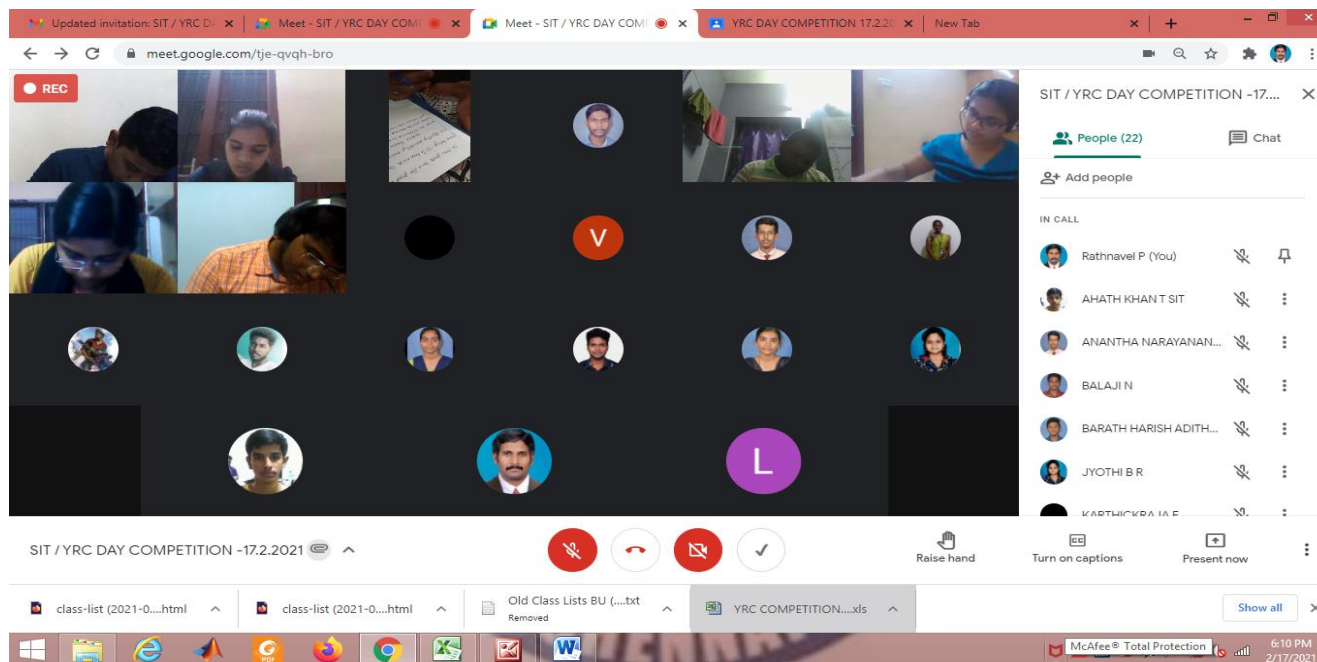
Updated invitation: SIT / YRC D ×
Meet - SIT / YRC DAY COM ×
Meet - SIT / YRC DAY COM ×
YRC DAY COMPETITION 17.2.2 ×
New Tab ×
+

meet.google.com/tje-qvqh-bro

REC

V

L

SIT / YRC DAY COMPETITION -17....

People (22)
Chat

Add people

IN CALL

Rathnavel P (You)
AHATH KHAN T SIT
ANANTHA NARAYANAN...
BALAJI N
BARATH HARISH ADITH...
JYOTHI B R
KARTHICKRAJA E

SIT / YRC DAY COMPETITION -17.2.2021

Raise hand
Turn on captions
Present now

class-list (2021-0....html
class-list (2021-0....html
Old Class Lists BU (....txt
Removed
YRC COMPETITION....xls
Show all

McAfee® Total Protection
6:10 PM
2/17/2021